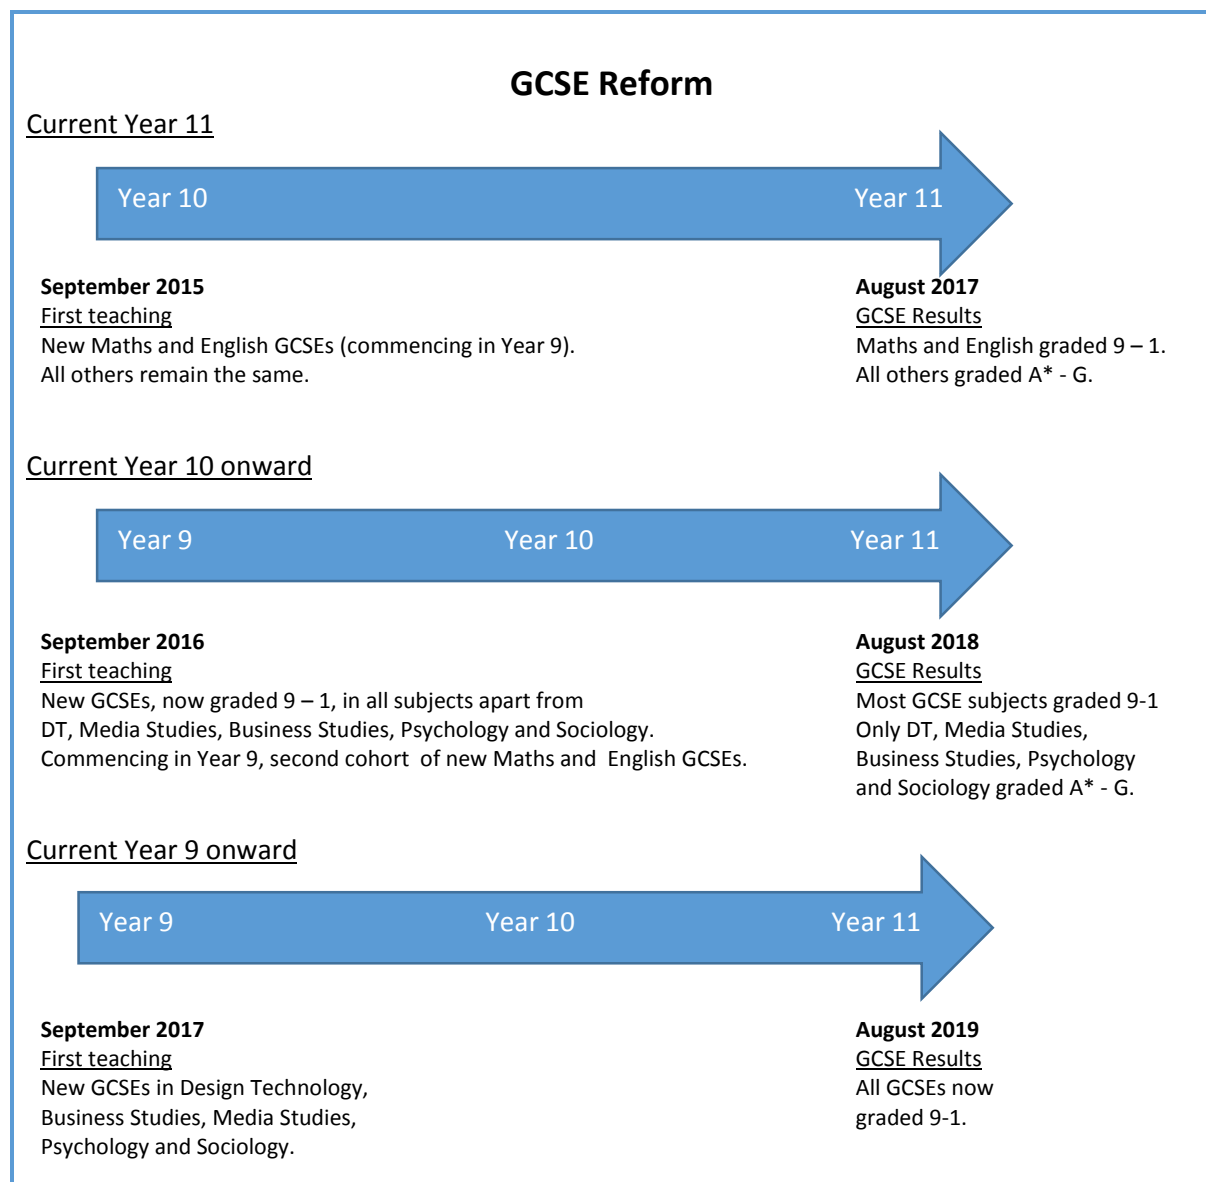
GCSE Reform

Current Year 11

Year 10

Year 11

September 2015
First teaching
New Maths and English GCSEs (commencing in Year 9).
All others remain the same.

August 2017
GCSE Results
Maths and English graded 9 – 1.
All others graded A* - G.

Current Year 10 onward

Year 9

Year 10

Year 11

September 2016
First teaching
New GCSEs, now graded 9 – 1, in all subjects apart from DT, Media Studies, Business Studies, Psychology and Sociology.
Commencing in Year 9, second cohort of new Maths and English GCSEs.

August 2018
GCSE Results
Most GCSE subjects graded 9-1
Only DT, Media Studies, Business Studies, Psychology and Sociology graded A* - G.

Current Year 9 onward

Year 9

Year 10

Year 11

September 2017
First teaching
New GCSEs in Design Technology, Business Studies, Media Studies, Psychology and Sociology.

August 2019
GCSE Results
All GCSEs now graded 9-1.